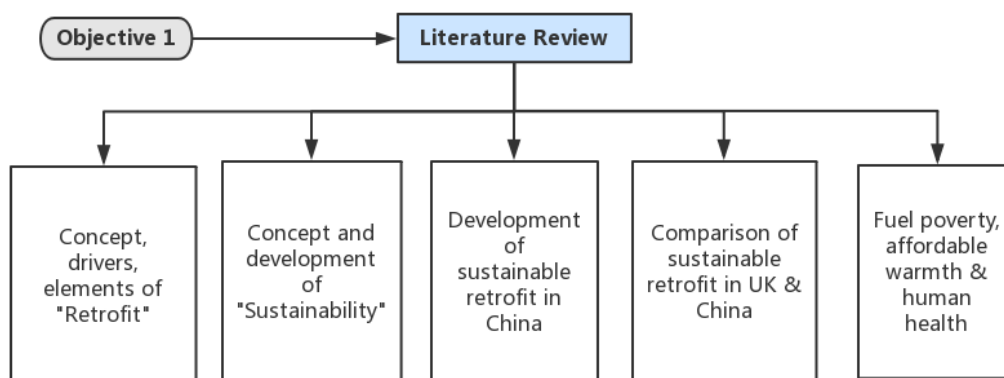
Objective 1

Literature Review

Concept, drivers, elements of "Retrofit"

Concept and development of "Sustainability"

Development of sustainable retrofit in China

Comparison of sustainable retrofit in UK & China

Fuel poverty, affordable warmth & human health